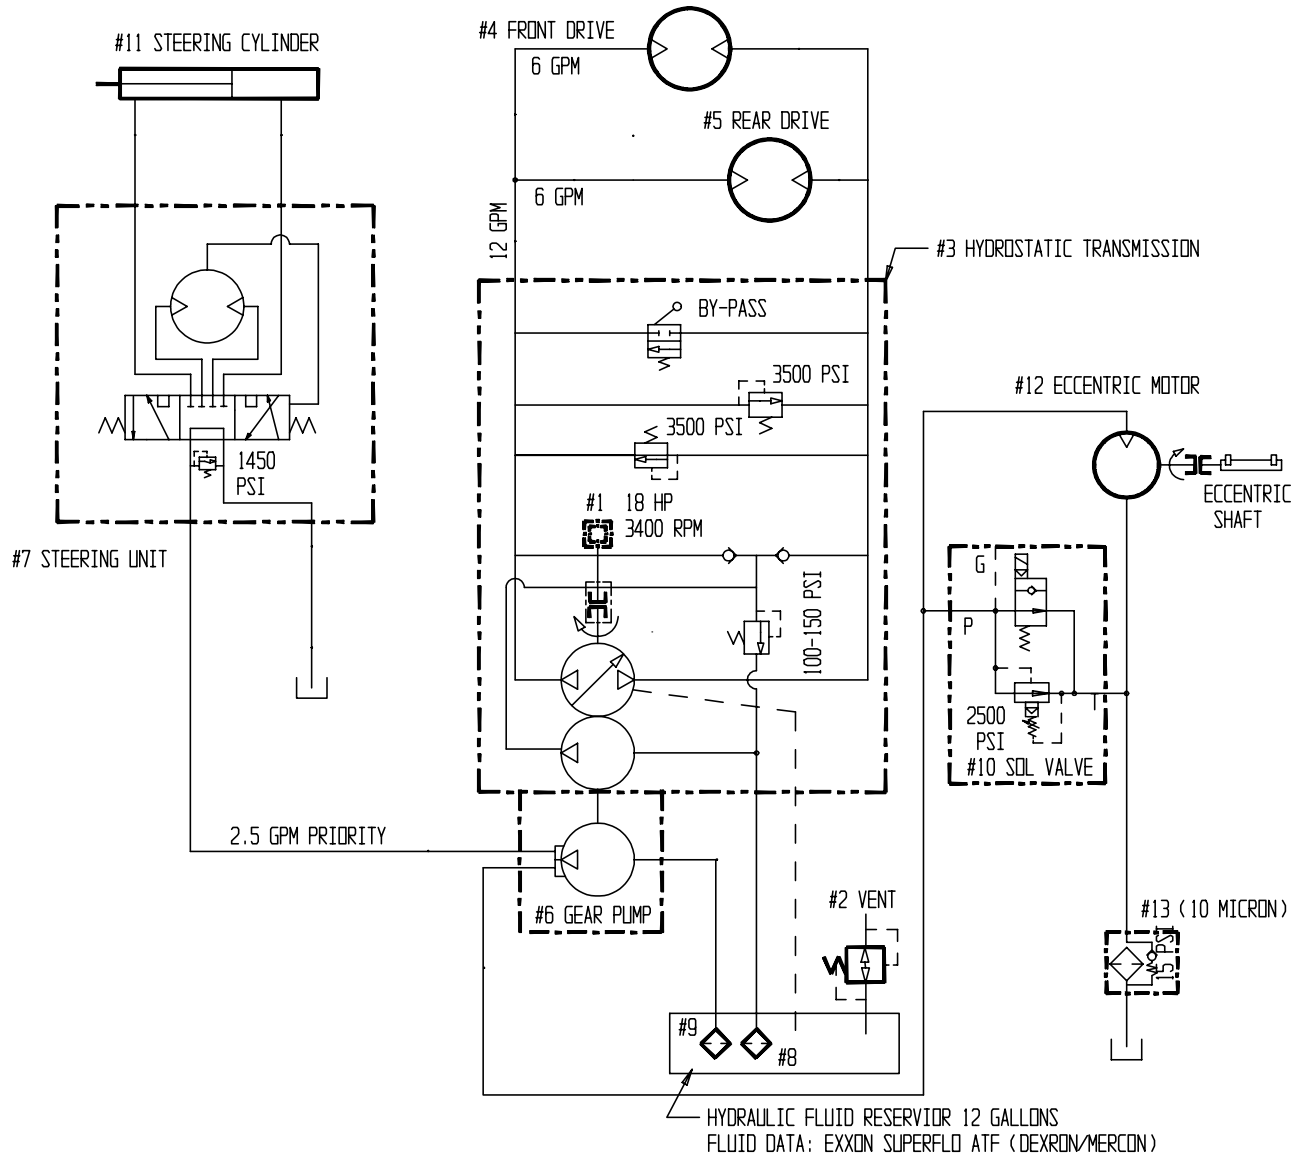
#11 STEERING CYLINDER

#4 FRONT DRIVE

6 GPM

#5 REAR DRIVE

6 GPM

12 GPM

#3 HYDROSTATIC TRANSMISSION

BY-PASS

3500 PSI

3500 PSI

#12 ECCENTRIC MOTOR

1450 PSI

#1 18 HP 3400 RPM

ECCENTRIC SHAFT

#7 STEERING UNIT

G

P

100-150 PSI

2500 PSI

#10 SOL VALVE

2.5 GPM PRIORITY

#2 VENT

#13 (10 MICRON)

#6 GEAR PUMP

15 PSI

#9

#8

HYDRAULIC FLUID RESERVIOR 12 GALLONS
FLUID DATA: EXXON SUPERFLO ATF (DEXRON/MERCON)